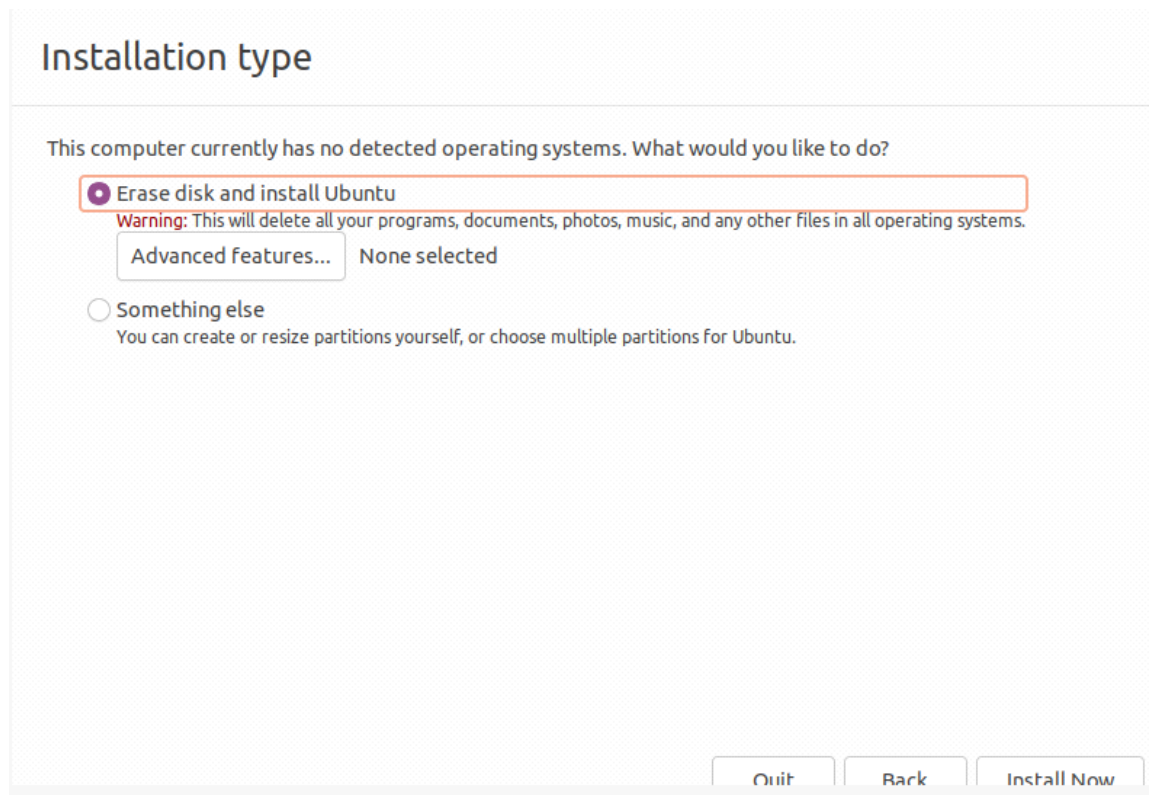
Installation type

This computer currently has no detected operating systems. What would you like to do?

Erase disk and install Ubuntu
Warning: This will delete all your programs, documents, photos, music, and any other files in all operating systems.
Advanced features... None selected

Something else
You can create or resize partitions yourself, or choose multiple partitions for Ubuntu.

Quit Back Install Now